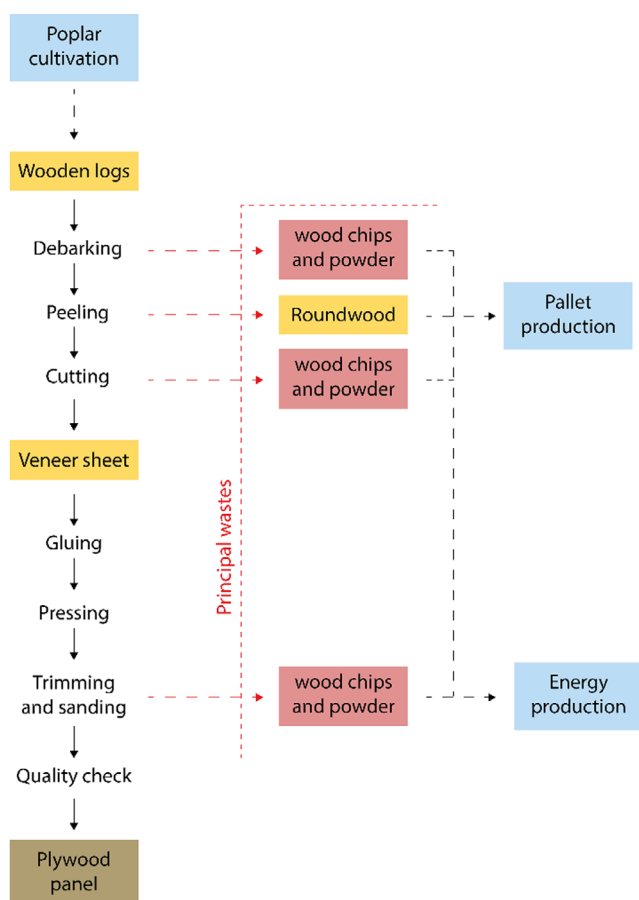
Poplar cultivation

Wooden logs

Debarking

Peeling

Cutting

Veneer sheet

Gluing

Pressing

Trimming and sanding

Quality check

Plywood panel

Principal wastes

wood chips and powder

Roundwood

wood chips and powder

wood chips and powder

Pallet production

Energy production